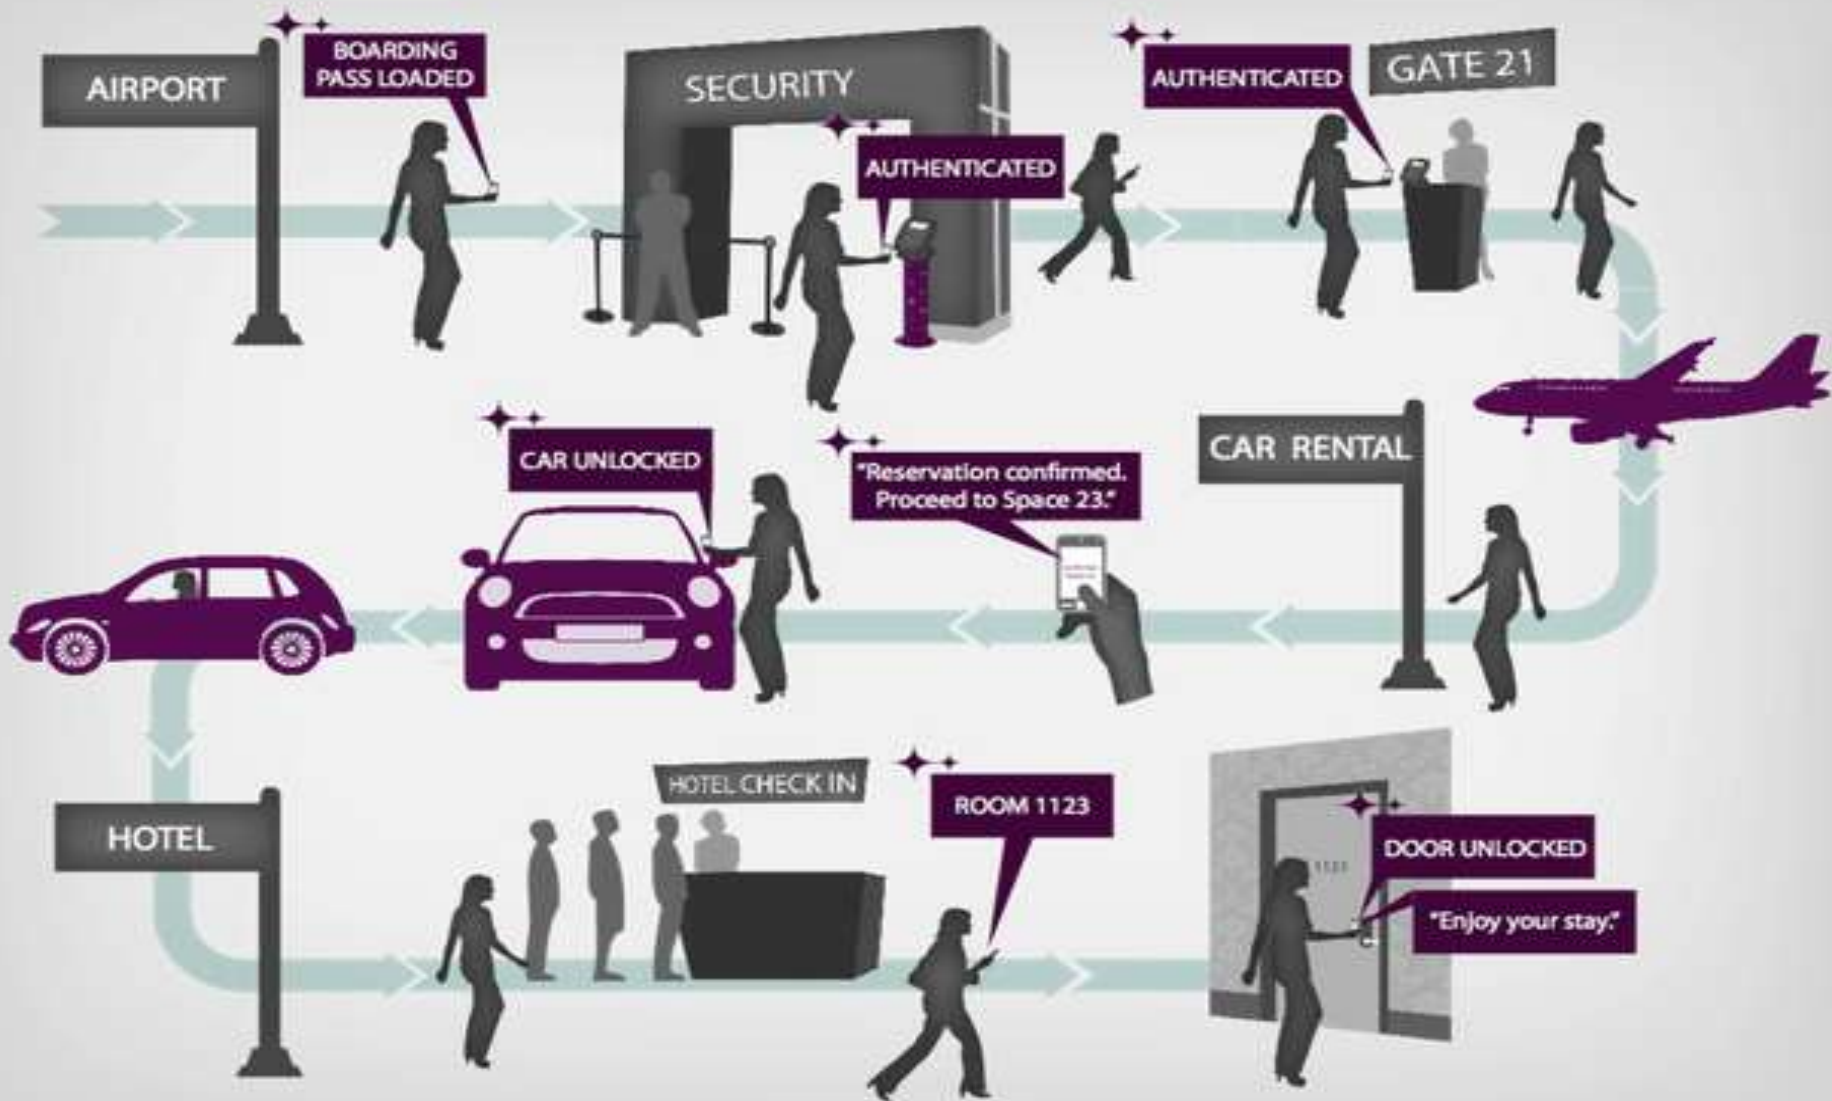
AIRPORT

BOARDING PASS LOADED

SECURITY

AUTHENTICATED

AUTHENTICATED

GATE 21

CAR UNLOCKED

"Reservation confirmed. Proceed to Space 23."

CAR RENTAL

HOTEL

HOTEL CHECK IN

ROOM 1123

1123

DOOR UNLOCKED

"Enjoy your stay."